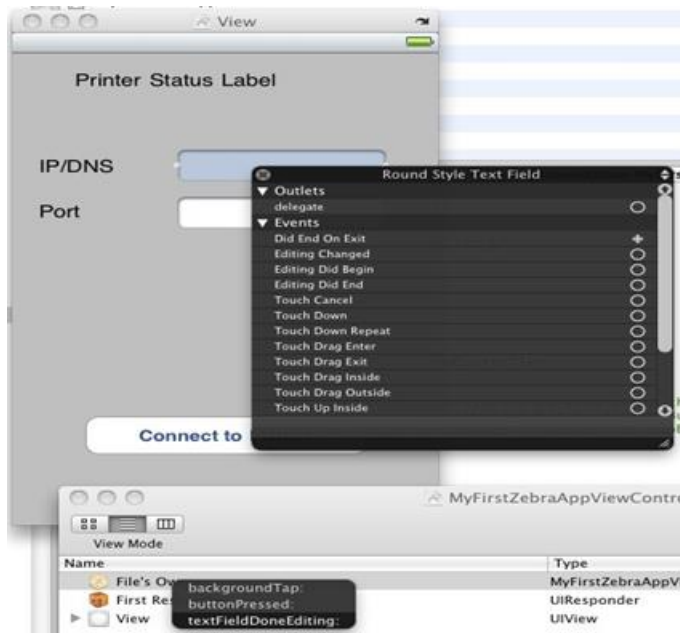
View

Printer Status Label

IP/DNS

Port

Round Style Text Field

▼ Outlets

delegate

▼ Events

Did End On Exit

Editing Changed

Editing Did Begin

Editing Did End

Touch Cancel

Touch Down

Touch Down Repeat

Touch Drag Enter

Touch Drag Exit

Touch Drag Inside

Touch Drag Outside

Touch Up Inside

Connect to

MyFirstZebraAppViewContr

View Mode

| Name | Type |
|---|---|
| File's Ow | MyFirstZebraAppV |
| First Res | UIResponder |
| View | UIView |

backgroundTap:

buttonPressed:

textFieldDoneEditing: